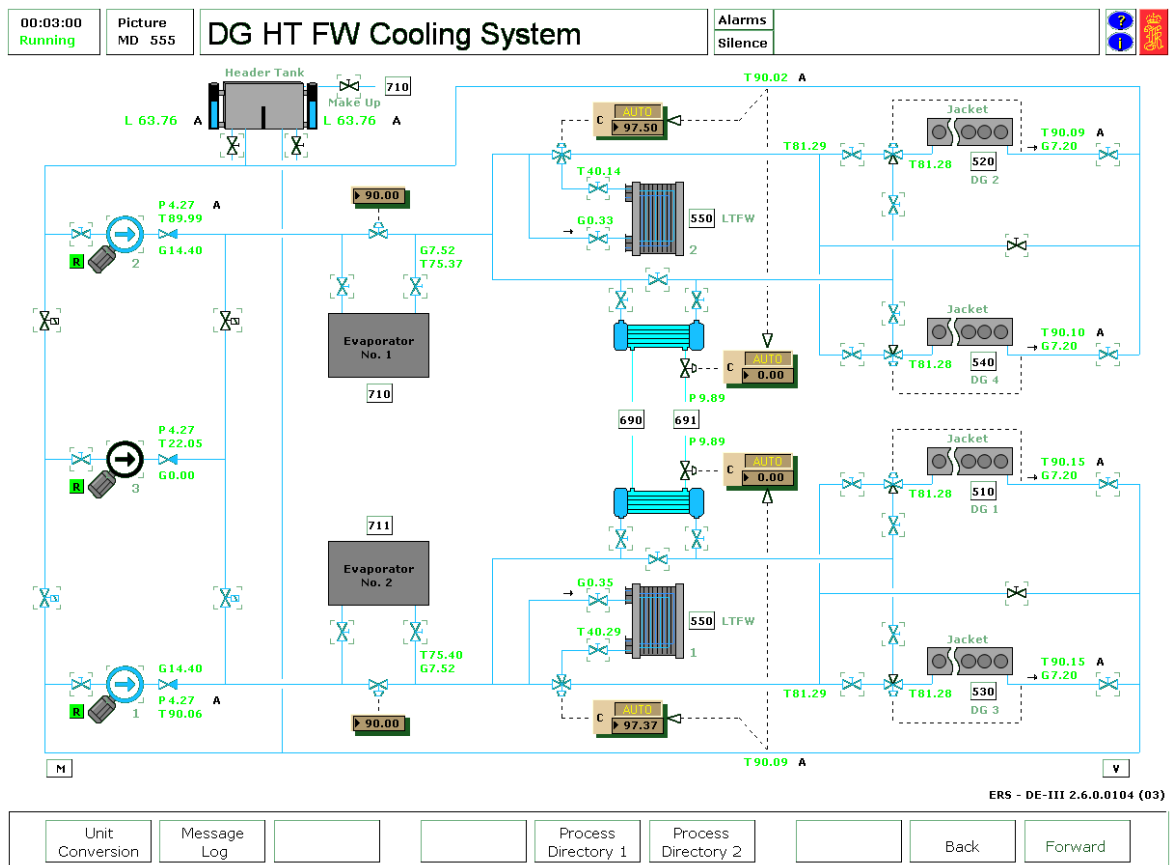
00:03:00
Running

Picture
MD 555

DG HT FW Cooling System

Alarms
Silence

Header Tank
Make Up
710
L 63.76 A
L 63.76 A

T90.02 A
C AUTO 97.50
T40.14
G0.33
550 LTFW
2
T81.29
T81.28
Jacket
520
DG 2
T90.09 A
G7.20

90.00
P 4.27 A
T89.99
G14.40
R 2
G7.52
T75.37

Evaporator No. 1
710

Jacket
T90.10 A
G7.20
540
DG 4
T81.28
C AUTO 0.00
P 9.89
690
691

P 4.27
T22.05
G0.00
R 3

P 9.89
C AUTO 0.00
Jacket
T90.15 A
G7.20
T81.28
510
DG 1

711
Evaporator No. 2

G0.35
550 LTFW
T40.29
1

Jacket
T90.15 A
G7.20
T81.29
T81.28
530
DG 3

G14.40
P 4.27 A
T90.06
R 1
T75.40
G7.52
90.00
C AUTO 97.37
T90.09 A
M
V

ERS - DE-III 2.6.0.0104 (03)

Unit Conversion
Message Log
Process Directory 1
Process Directory 2
Back
Forward